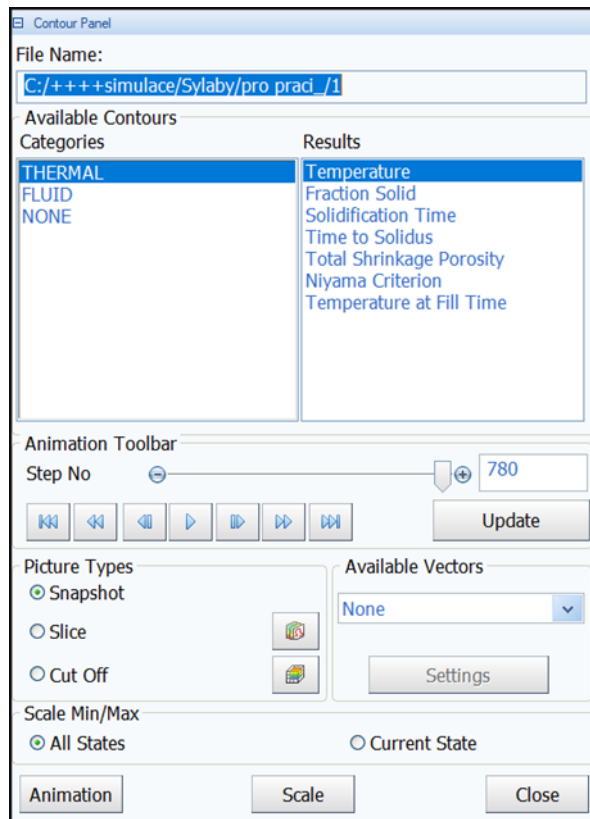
⊟ Contour Panel

File Name:

C:/++++simulace/Sylaby/pro praci_/1

Available Contours

Categories

THERMAL
FLUID
NONE

Results

Temperature
Fraction Solid
Solidification Time
Time to Solidus
Total Shrinkage Porosity
Niyama Criterion
Temperature at Fill Time

Animation Toolbar

Step No

780

Update

Picture Types

Snapshot

Slice

Cut Off

Available Vectors

None

Settings

Scale Min/Max

All States

Current State

Animation

Scale

Close